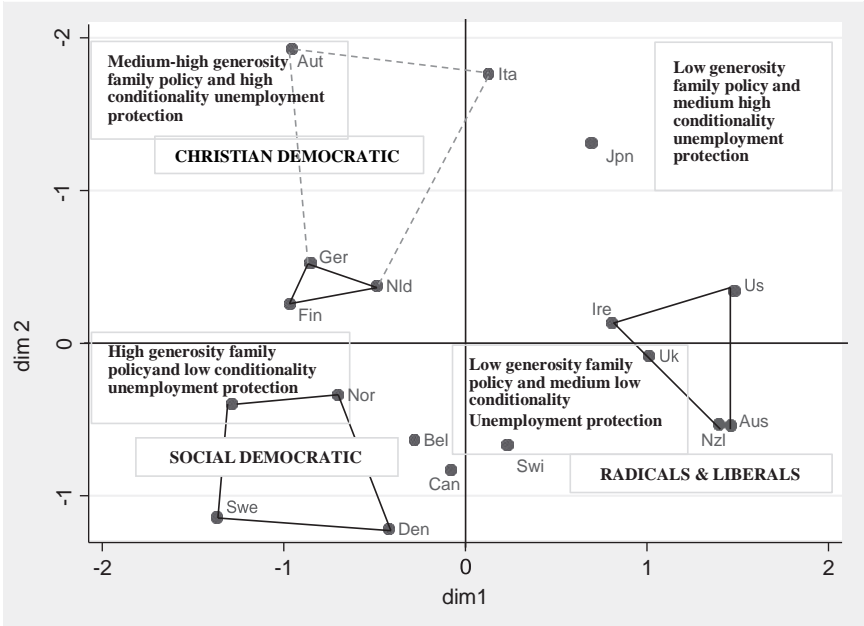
Medium-high generosity family policy and high conditionality unemployment protection

CHRISTIAN DEMOCRATIC

Low generosity family policy and medium high conditionality unemployment protection

High generosity family policyand low conditionality unemployment protection

SOCIAL DEMOCRATIC

Low generosity family policy and medium low conditionality Unemployment protection

RADICALS & LIBERALS

Aut
Ita
Jpn
Ger
Nld
Fin
Us
Ire
Uk
Nor
Bel
Swi
Can
Nzl
Aus
Swe
Den

-2
-1
0
1

-2
-1
0
1
2

dim 2
dim1